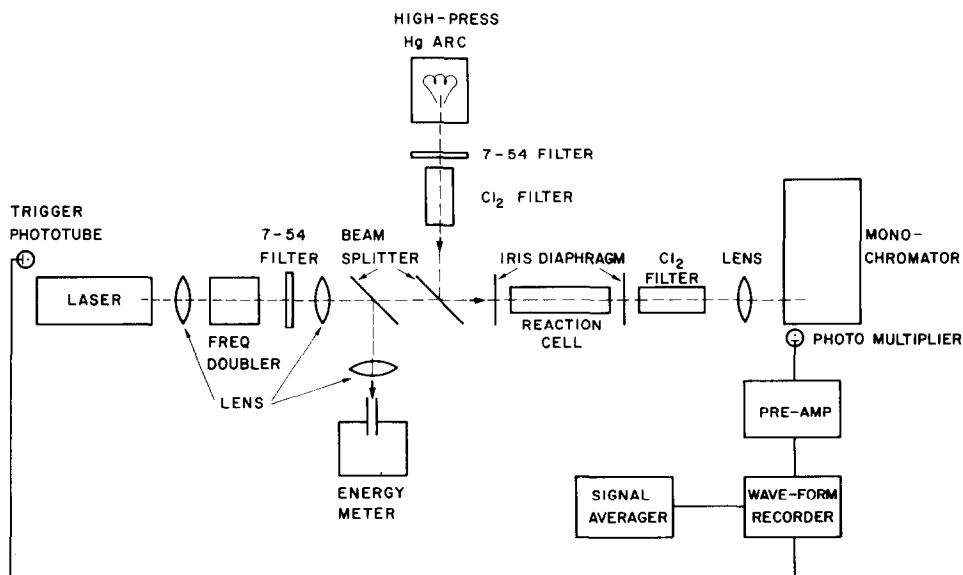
HIGH-PRESS
Hg ARC

7-54 FILTER

$Cl_2$ FILTER

TRIGGER
PHOTOTUBE

7-54
FILTER

BEAM
SPLITTER

IRIS DIAPHRAGM

$Cl_2$
FILTER

LENS

MONO-
CHROMATOR

LASER

FREQ
DOUBLER

REACTION
CELL

PHOTO MULTIPLIER

LENS

PRE-AMP

ENERGY
METER

SIGNAL
AVERAGER

WAVE-FORM
RECORDER